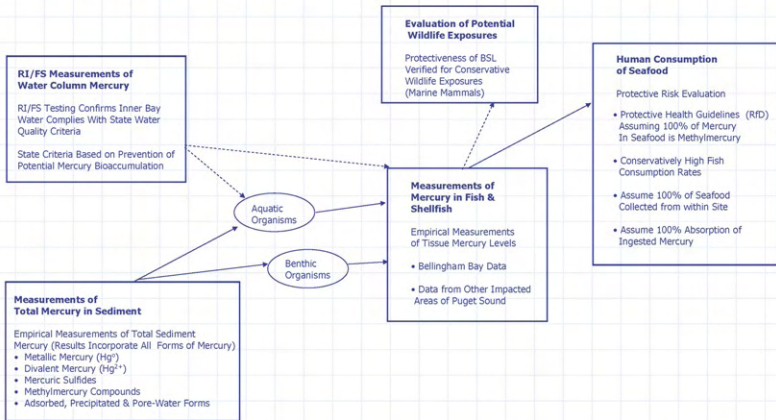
Evaluation of Potential Wildlife Exposures

Protectiveness of BSL Verified for Conservative Wildlife Exposures (Marine Mammals)

RI/FS Measurements of Water Column Mercury

RI/FS Testing Confirms Inner Bay Water Complies With State Water Quality Criteria

State Criteria Based on Prevention of Potential Mercury Bioaccumulation

Human Consumption of Seafood

Protective Risk Evaluation

• Protective Health Guidelines (RfD) Assuming 100% of Mercury In Seafood is Methylmercury

• Conservatively High Fish Consumption Rates

• Assume 100% of Seafood Collected from within Site

• Assume 100% Absorption of Ingested Mercury

Aquatic Organisms

Measurements of Mercury in Fish & Shellfish

Empirical Measurements of Tissue Mercury Levels

• Bellingham Bay Data

• Data from Other Impacted Areas of Puget Sound

Benthic Organisms

Measurements of Total Mercury in Sediment

Empirical Measurements of Total Sediment Mercury (Results Incorporate All Forms of Mercury)
• Metallic Mercury ($Hg^0$)
• Divalent Mercury ($Hg^{2+}$)
• Mercuric Sulfides
• Methylmercury Compounds
• Adsorbed, Precipitated & Pore-Water Forms